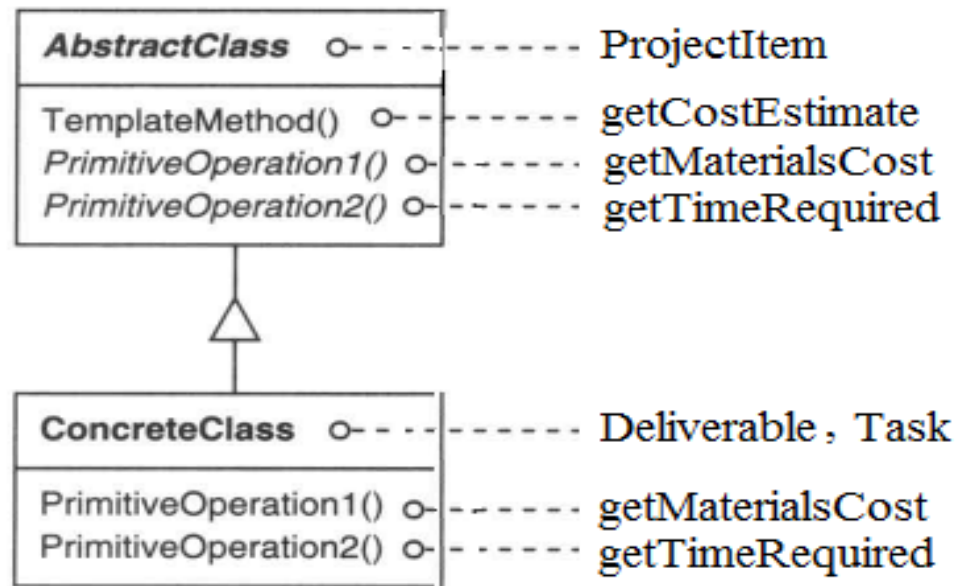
AbstractClass

TemplateMethod()
PrimitiveOperation1()
PrimitiveOperation2()

ProjectItem
getCostEstimate
getMaterialsCost
getTimeRequired

ConcreteClass

PrimitiveOperation1()
PrimitiveOperation2()

Deliverable，Task
getMaterialsCost
getTimeRequired